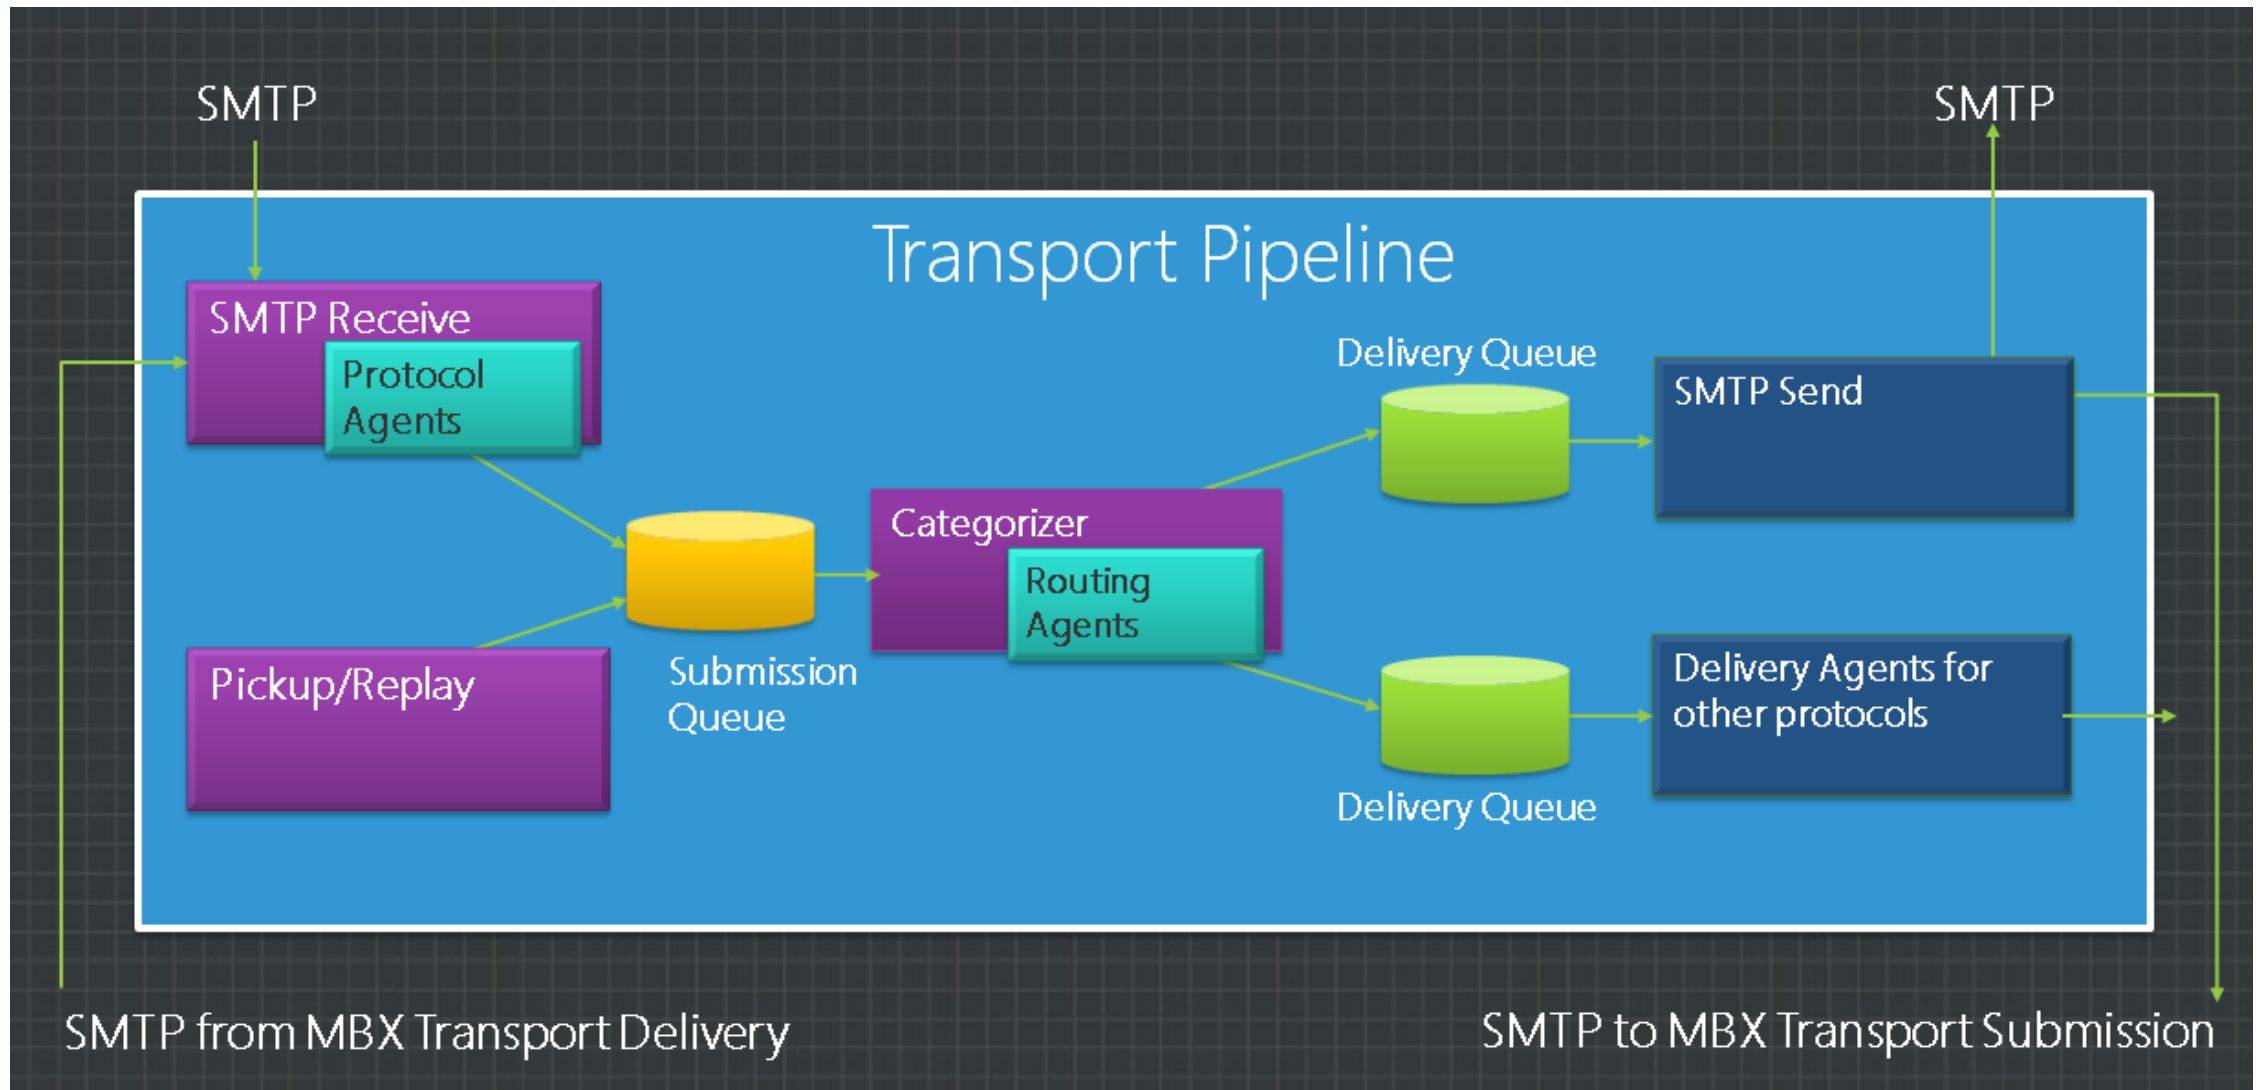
SMTP

SMTP

Transport Pipeline

SMTP Receive

Protocol Agents

Pickup/Replay

Submission Queue

Categorizer

Routing Agents

Delivery Queue

Delivery Queue

SMTP Send

Delivery Agents for other protocols

SMTP from MBX Transport Delivery

SMTP to MBX Transport Submission